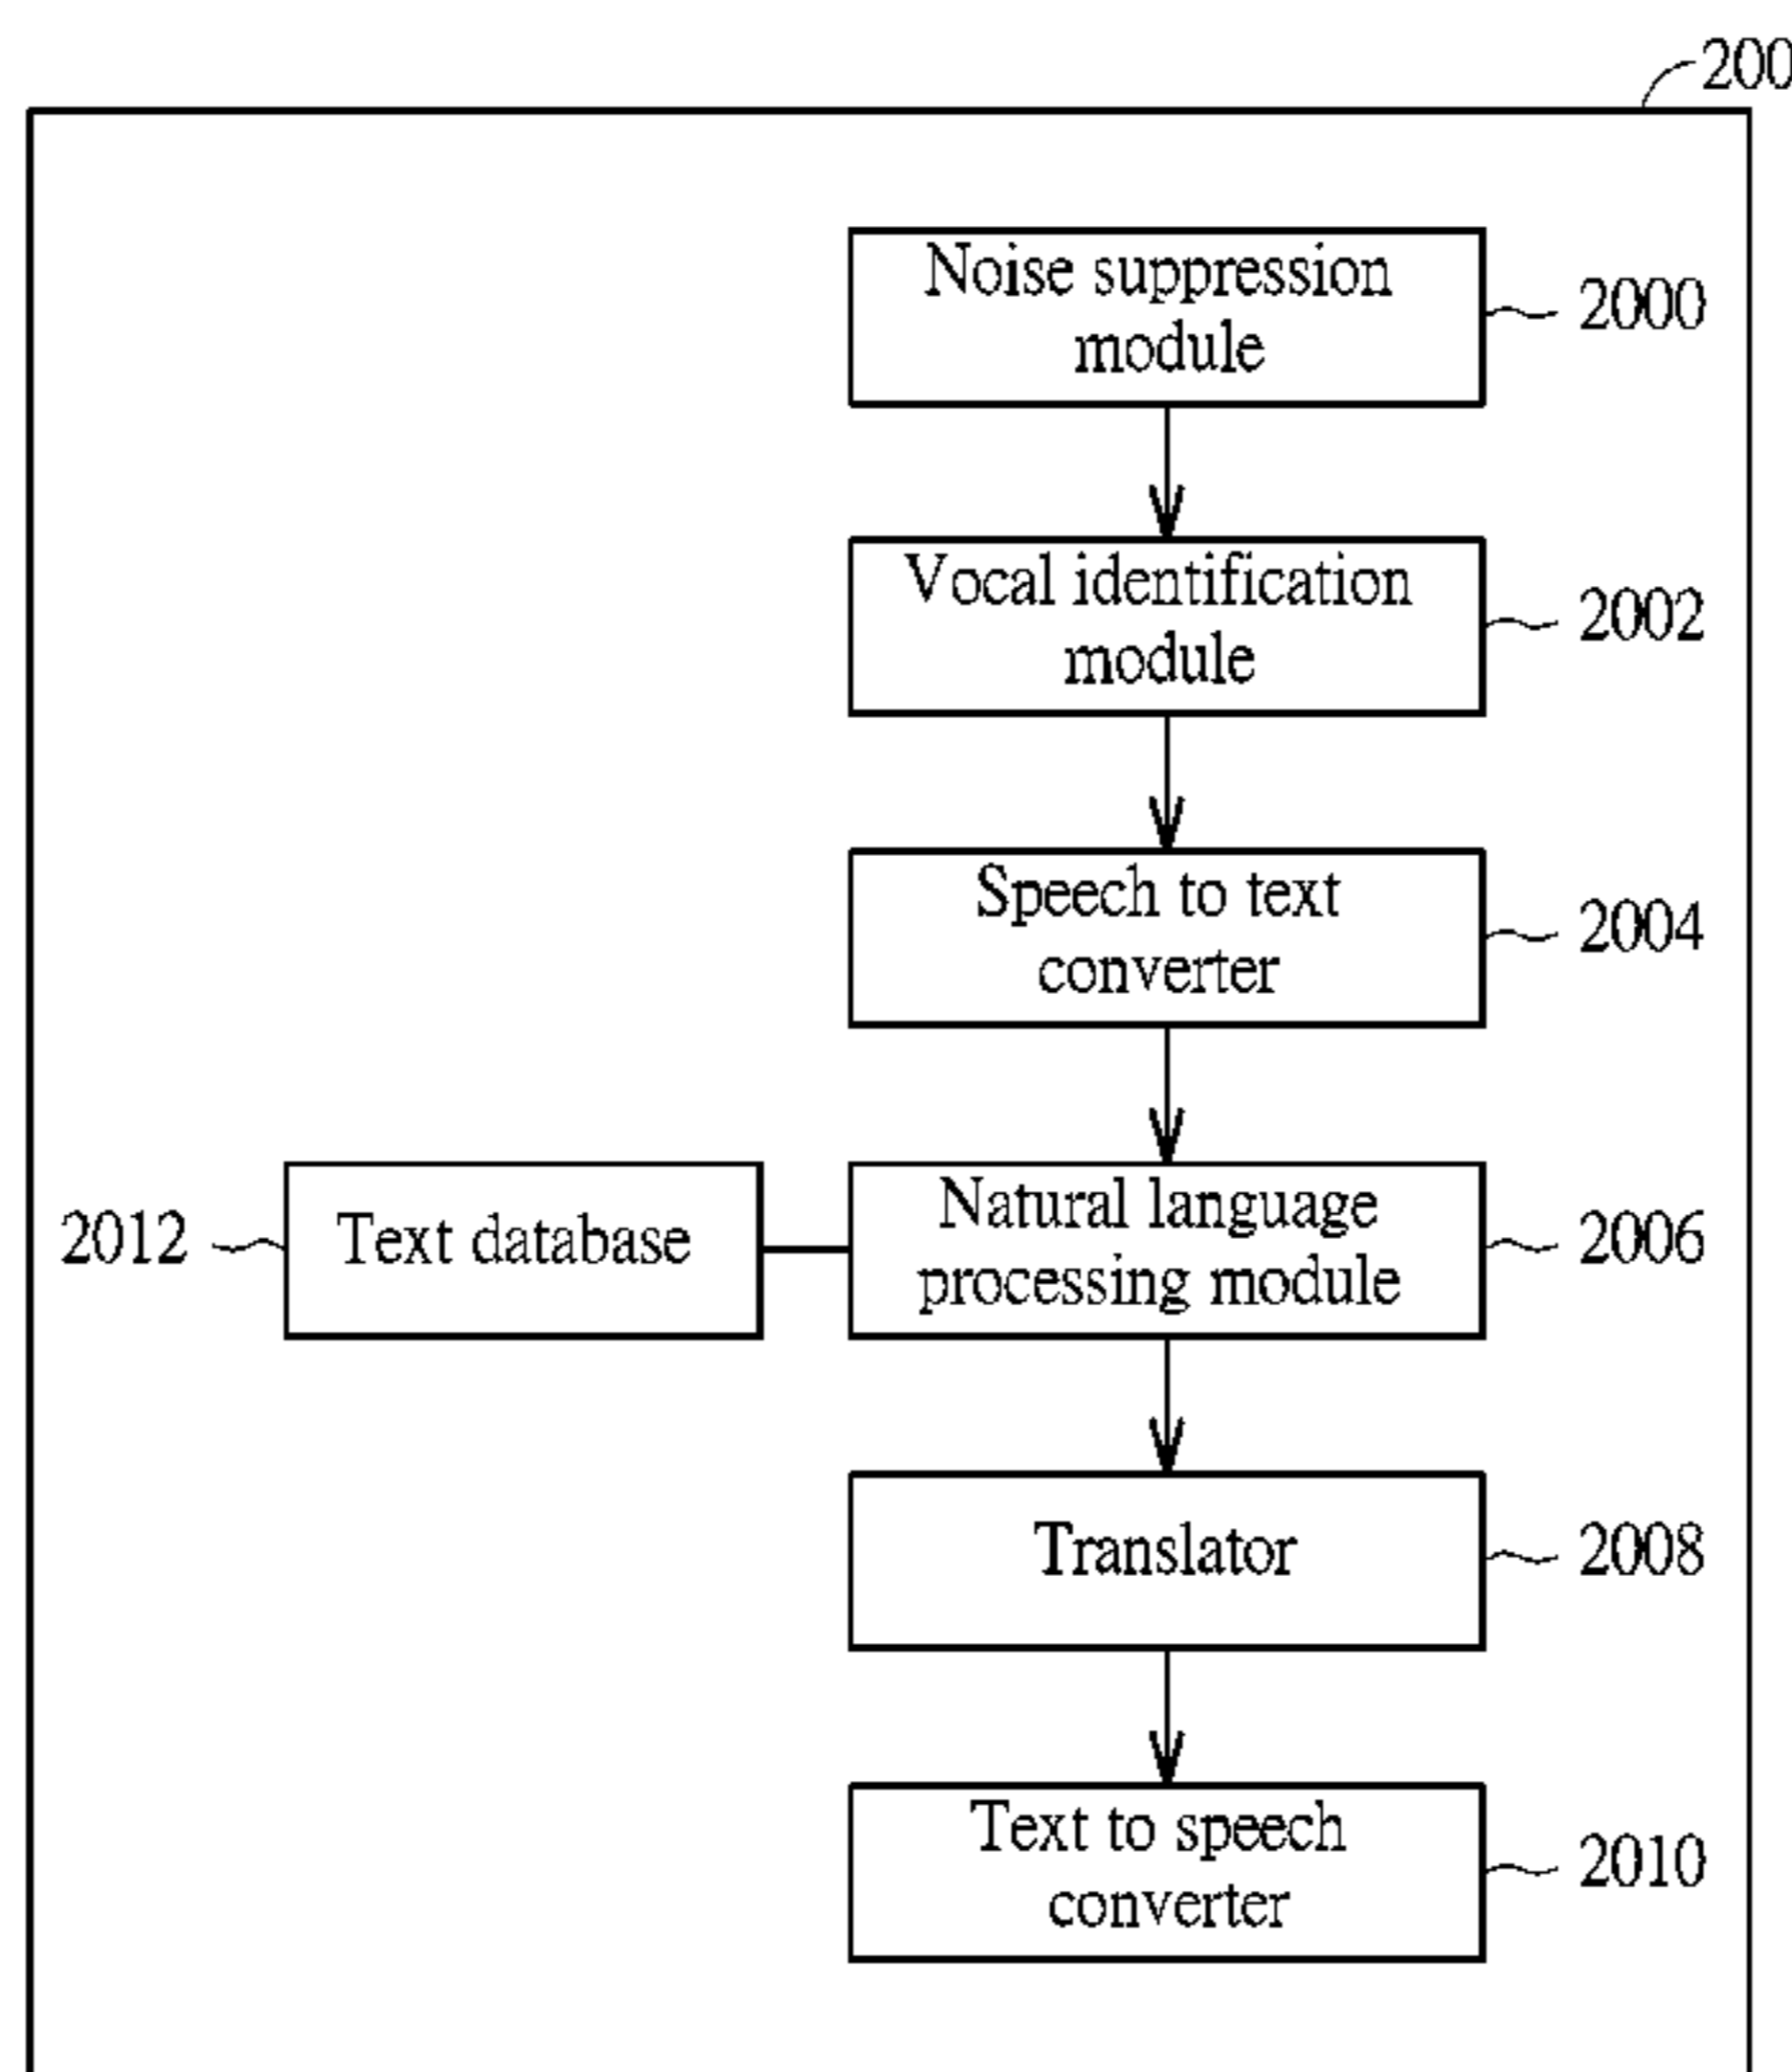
200

Noise suppression module

2000

Vocal identification module

2002

Speech to text converter

2004

2012

Text database

Natural language processing module

2006

Translator

2008

Text to speech converter

2010